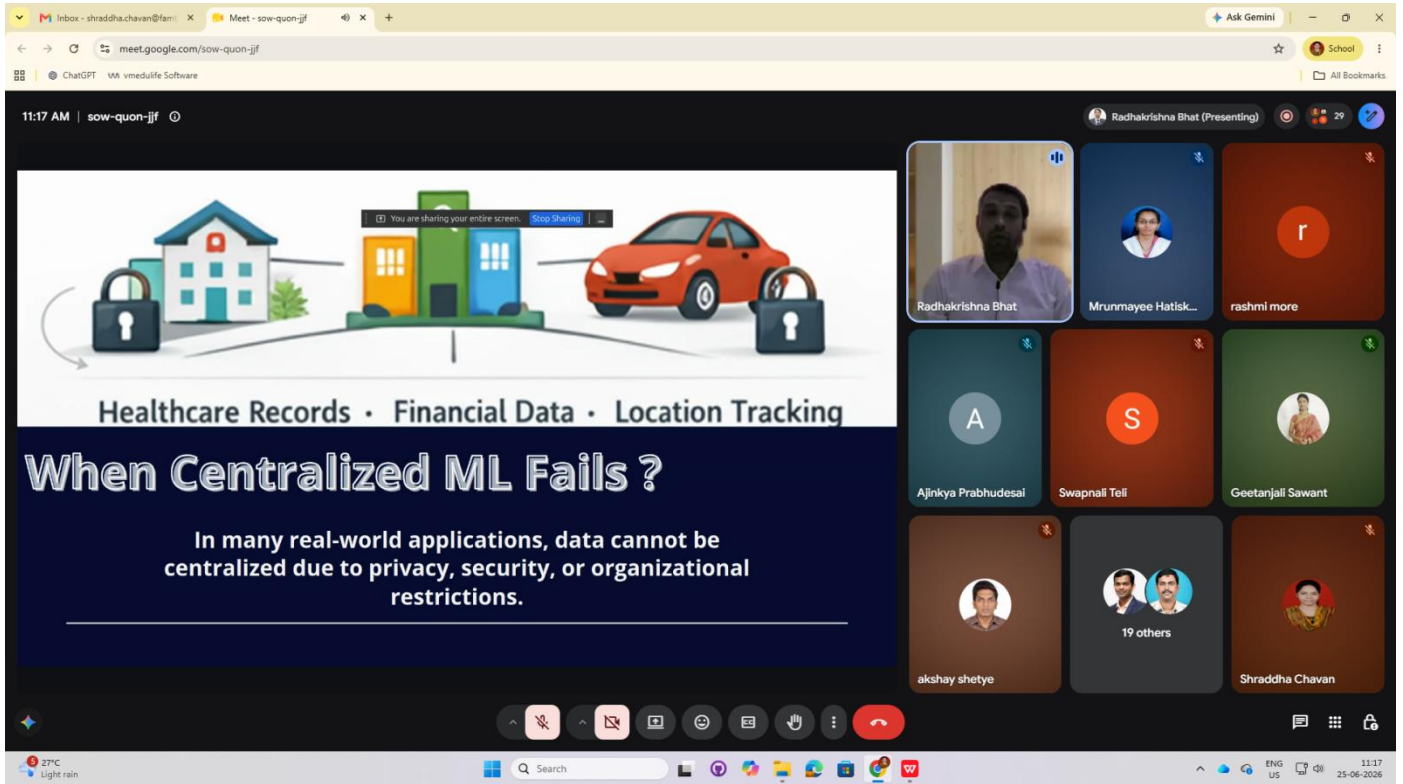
Inbox - shraddha.chavan@fam ×
Meet - sow-quon-jjf ×
+
Ask Gemini
meet.google.com/sow-quon-jjf
School
ChatGPT
vmedulife Software
All Bookmarks

11:17 AM | sow-quon-jjf
Radhakrishna Bhat (Presenting)
29

You are sharing your entire screen. Stop Sharing

Healthcare Records • Financial Data • Location Tracking

When Centralized ML Fails ?

In many real-world applications, data cannot be centralized due to privacy, security, or organizational restrictions.

Radhakrishna Bhat
Mrunmayee Hatisk...
r
rashmi more
A
Ajinkya Prabhudesai
S
Swapnali Teli
Geetanjali Sawant
akshay shetye
19 others
Shraddha Chavan

27°C
Light rain
Search
ENG
US
11:17
25-06-2026